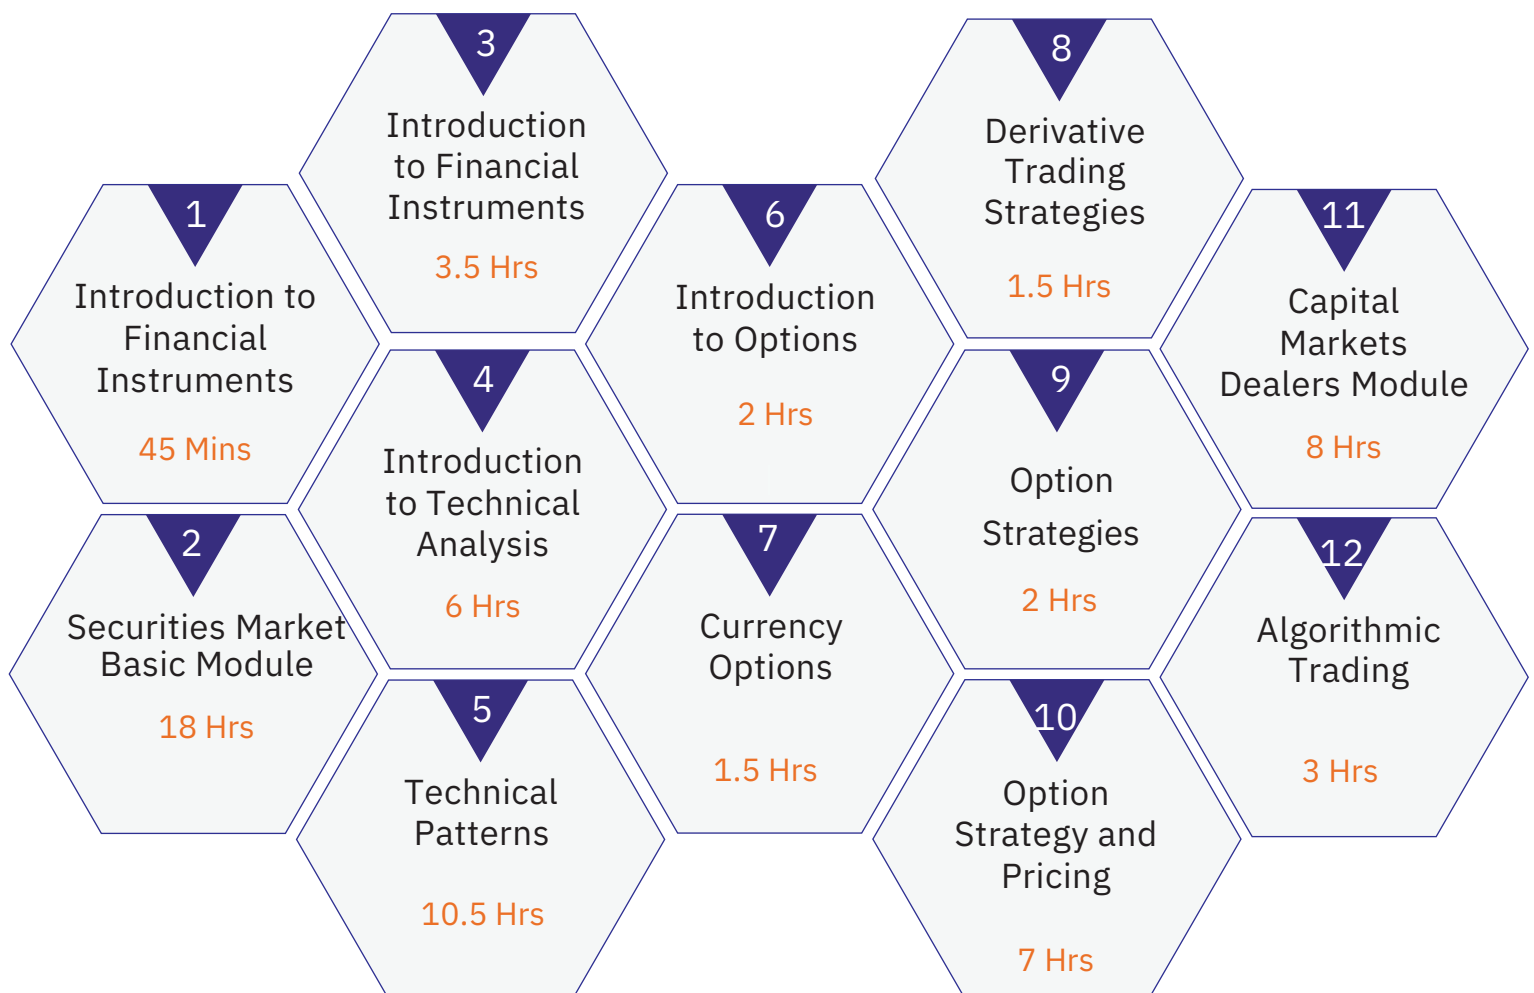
1
Introduction to Financial Instruments
45 Mins

2
Securities Market Basic Module
18 Hrs

3
Introduction to Financial Instruments
3.5 Hrs

4
Introduction to Technical Analysis
6 Hrs

5
Technical Patterns
10.5 Hrs

6
Introduction to Options
2 Hrs

7
Currency Options
1.5 Hrs

8
Derivative Trading Strategies
1.5 Hrs

9
Option Strategies
2 Hrs

10
Option Strategy and Pricing
7 Hrs

11
Capital Markets Dealers Module
8 Hrs

12
Algorithmic Trading
3 Hrs